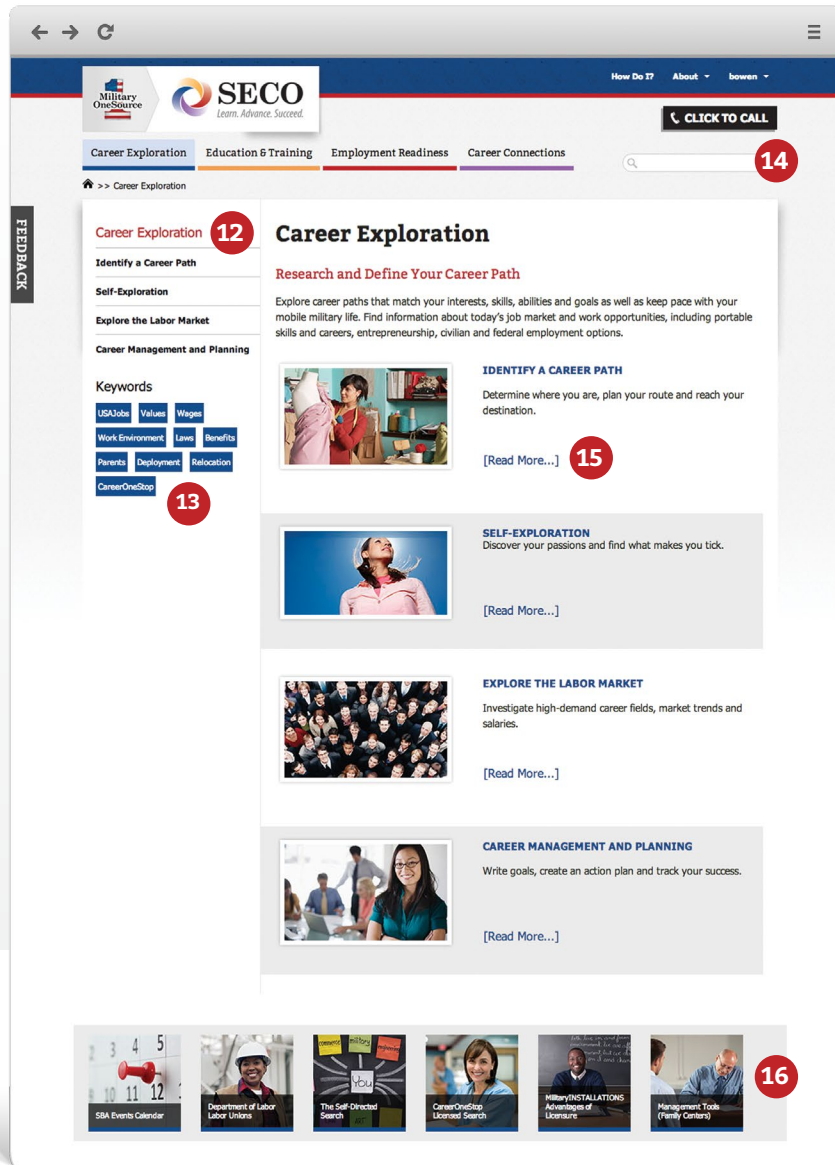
Military OneSource

SECO
Learn. Advance. Succeed.

How Do I? About bowen

CLICK TO CALL

Career Exploration Education & Training Employment Readiness Career Connections

14

>> Career Exploration

FEEDBACK

Career Exploration 12
Identify a Career Path
Self-Exploration
Explore the Labor Market
Career Management and Planning

Keywords
USAJobs Values Wages Work Environment Laws Benefits Parents Deployment Relocation CareerOneStop
13

Career Exploration

Research and Define Your Career Path

Explore career paths that match your interests, skills, abilities and goals as well as keep pace with your mobile military life. Find information about today's job market and work opportunities, including portable skills and careers, entrepreneurship, civilian and federal employment options.

IDENTIFY A CAREER PATH
Determine where you are, plan your route and reach your destination.
[Read More...] 15

SELF-EXPLORATION
Discover your passions and find what makes you tick.
[Read More...]

EXPLORE THE LABOR MARKET
Investigate high-demand career fields, market trends and salaries.
[Read More...]

CAREER MANAGEMENT AND PLANNING
Write goals, create an action plan and track your success.
[Read More...]

SBA Events Calendar
Department of Labor Labor Unions
The Self-Directed Search
CareerOneStop Licensed Search
MilitaryINSTALLATIONS Advantages of Licensure
Management Tools (Family Centers)
16